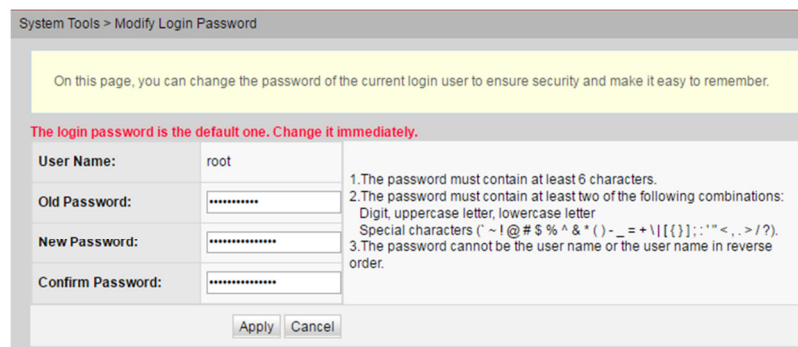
System Tools > Modify Login Password

On this page, you can change the password of the current login user to ensure security and make it easy to remember.

The login password is the default one. Change it immediately.

| User Name: | root |
|---|---|
| Old Password: | ••••••••••• |
| New Password: | ••••••••••••••• |
| Confirm Password: | ••••••••••••••• |

1.The password must contain at least 6 characters.
2.The password must contain at least two of the following combinations:
Digit, uppercase letter, lowercase letter
Special characters (` ~ ! @ # $ % ^ & * ( ) - _ = + \ | [ { } ] ; : ' " < , . > / ?).
3.The password cannot be the user name or the user name in reverse order.

Apply Cancel